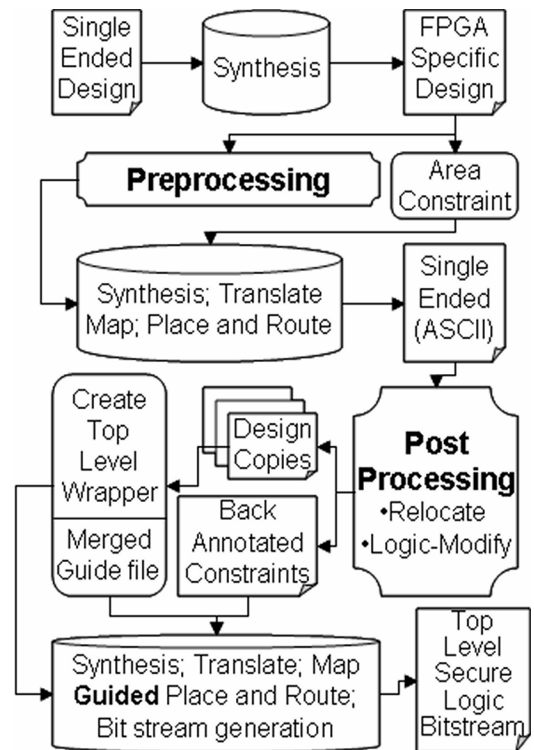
Single Ended Design

Synthesis

FPGA Specific Design

Preprocessing

Area Constraint

Synthesis; Translate Map; Place and Route

Single Ended (ASCII)

Create Top Level Wrapper

Merged Guide file

Design Copies

Back Annotated Constraints

Post Processing
•Relocate
•Logic-Modify

Synthesis; Translate; Map **Guided** Place and Route; Bit stream generation

Top Level Secure Logic Bitstream